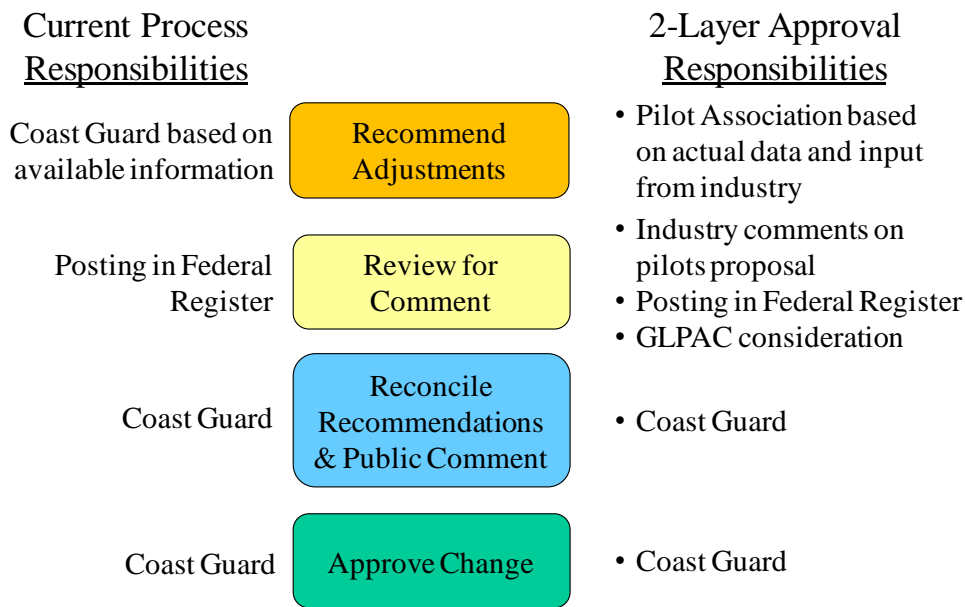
Current Process
Responsibilities

2-Layer Approval
Responsibilities

Coast Guard based on available information

Recommend Adjustments

• Pilot Association based on actual data and input from industry

Posting in Federal Register

Review for Comment

• Industry comments on pilots proposal
• Posting in Federal Register
• GLPAC consideration

Coast Guard

Reconcile Recommendations & Public Comment

• Coast Guard

Coast Guard

Approve Change

• Coast Guard